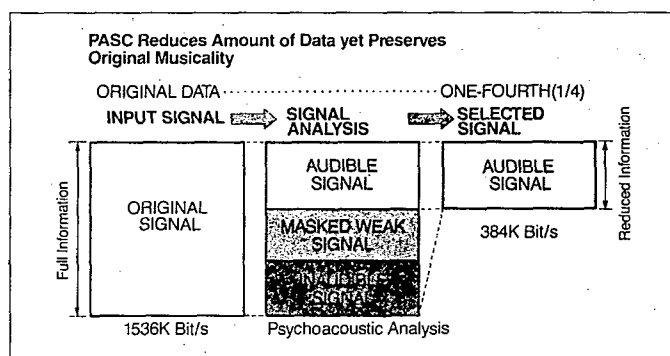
PASC Reduces Amount of Data yet Preserves Original Musicality

ORIGINAL DATA ································ ONE-FOURTH(1/4)

INPUT SIGNAL SIGNAL ANALYSIS SELECTED SIGNAL

Full Information

ORIGINAL SIGNAL

1536K Bit/s

AUDIBLE SIGNAL

MASKED WEAK SIGNAL

INVISIBLE SIGNAL

Psychoacoustic Analysis

AUDIBLE SIGNAL

384K Bit/s

Reduced Information